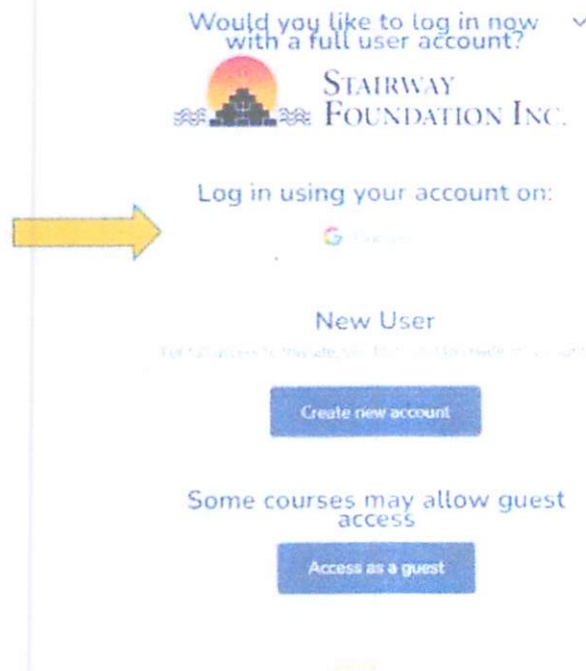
Would you like to log in now with a full user account?

STAIRWAY FOUNDATION INC.

Log in using your account on:

Google

New User

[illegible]

Create new account

Some courses may allow guest access

Access as a guest